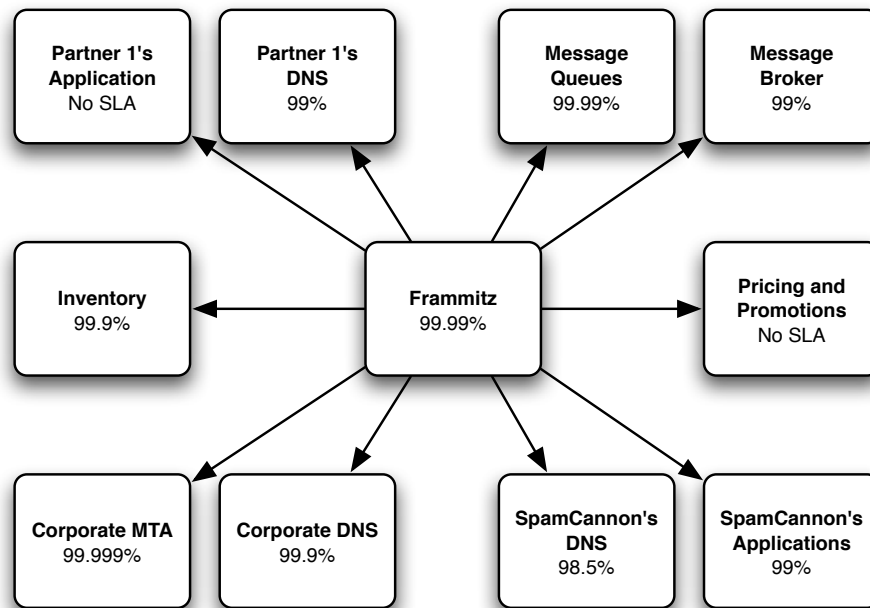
**Partner 1's Application**
No SLA

**Partner 1's DNS**
99%

**Message Queues**
99.99%

**Message Broker**
99%

**Inventory**
99.9%

**Frammitz**
99.99%

**Pricing and Promotions**
No SLA

**Corporate MTA**
99.999%

**Corporate DNS**
99.9%

**SpamCannon's DNS**
98.5%

**SpamCannon's Applications**
99%